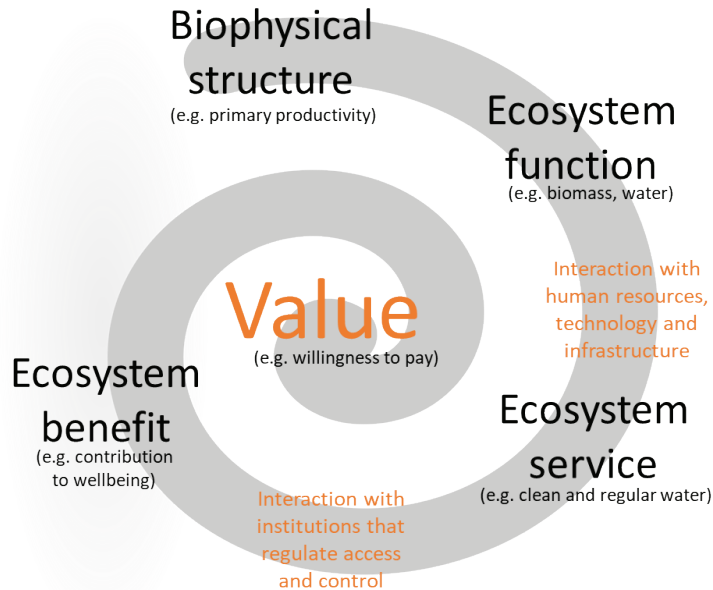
Biophysical structure
(e.g. primary productivity)

Ecosystem function
(e.g. biomass, water)

Interaction with human resources, technology and infrastructure

Value
(e.g. willingness to pay)

Ecosystem service
(e.g. clean and regular water)

Interaction with institutions that regulate access and control

Ecosystem benefit
(e.g. contribution to wellbeing)